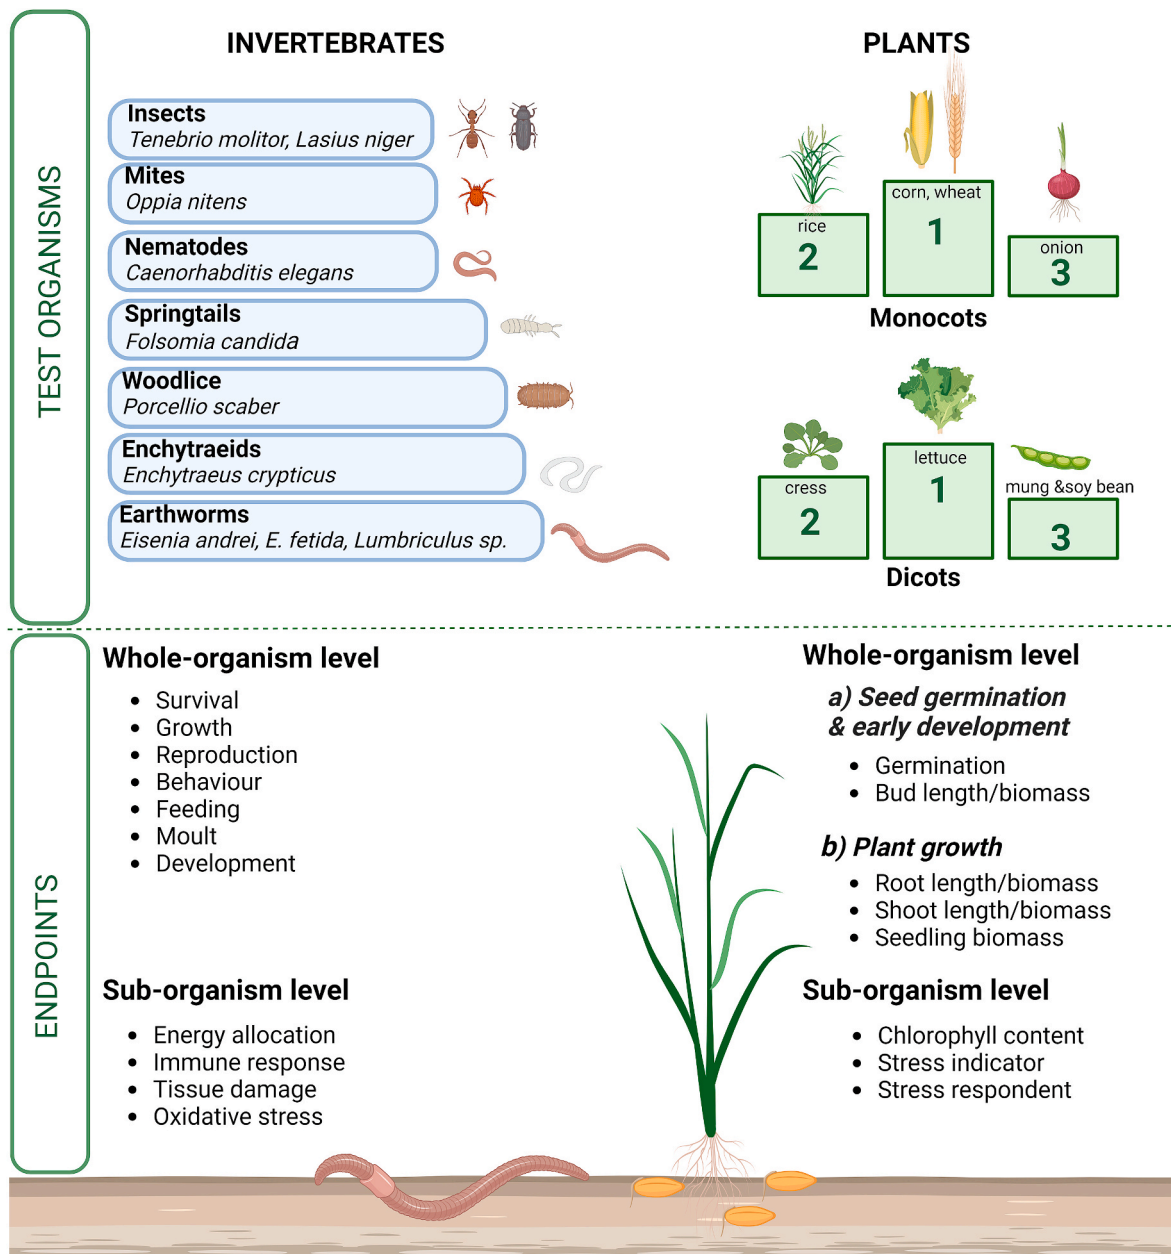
TEST ORGANISMS

INVERTEBRATES

Insects
Tenebrio molitor, Lasius niger

Mites
Oppia nitens

Nematodes
Caenorhabditis elegans

Springtails
Folsomia candida

Woodlice
Porcellio scaber

Enchytraeids
Enchytraeus crypticus

Earthworms
Eisenia andrei, E. fetida, Lumbriculus sp.

PLANTS

rice
2

corn, wheat
1

onion
3

Monocots

cress
2

lettuce
1

mung &soy bean
3

Dicots

ENDPOINTS

Whole-organism level

- Survival
- Growth
- Reproduction
- Behaviour
- Feeding
- Moult
- Development

Sub-organism level

- Energy allocation
- Immune response
- Tissue damage
- Oxidative stress

Whole-organism level

a) Seed germination & early development

- Germination
- Bud length/biomass

b) Plant growth

- Root length/biomass
- Shoot length/biomass
- Seedling biomass

Sub-organism level

- Chlorophyll content
- Stress indicator
- Stress respondent